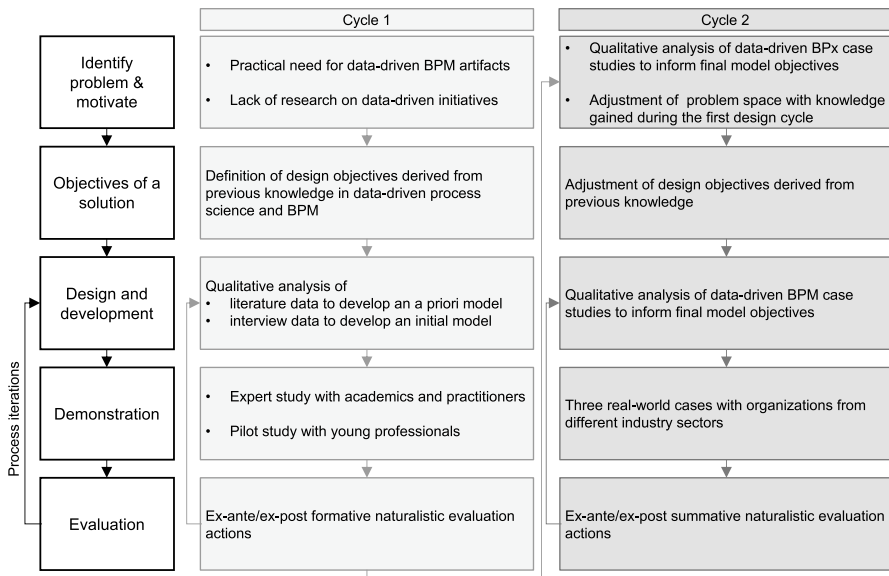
Cycle 1

Cycle 2

Identify problem & motivate

- Practical need for data-driven BPM artifacts
- Lack of research on data-driven initiatives

- Qualitative analysis of data-driven BPx case studies to inform final model objectives
- Adjustment of problem space with knowledge gained during the first design cycle

Objectives of a solution

Definition of design objectives derived from previous knowledge in data-driven process science and BPM

Adjustment of design objectives derived from previous knowledge

Design and development

Qualitative analysis of
- literature data to develop an a priori model
- interview data to develop an initial model

Qualitative analysis of data-driven BPM case studies to inform final model objectives

Demonstration

- Expert study with academics and practitioners
- Pilot study with young professionals

Three real-world cases with organizations from different industry sectors

Evaluation

Ex-ante/ex-post formative naturalistic evaluation actions

Ex-ante/ex-post summative naturalistic evaluation actions

Process iterations